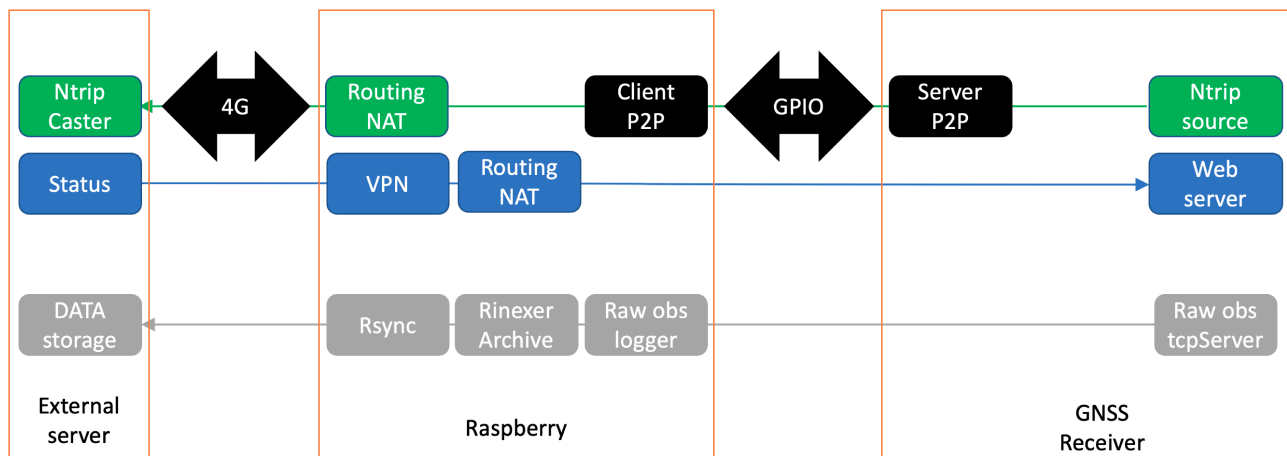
Ntrip Caster

4G

Routing NAT

Client P2P

GPIO

Server P2P

Ntrip source

Status

VPN

Routing NAT

Web server

DATA storage

Rsync

Rinexer Archive

Raw obs logger

Raw obs tcpServer

External server

Raspberry

GNSS Receiver